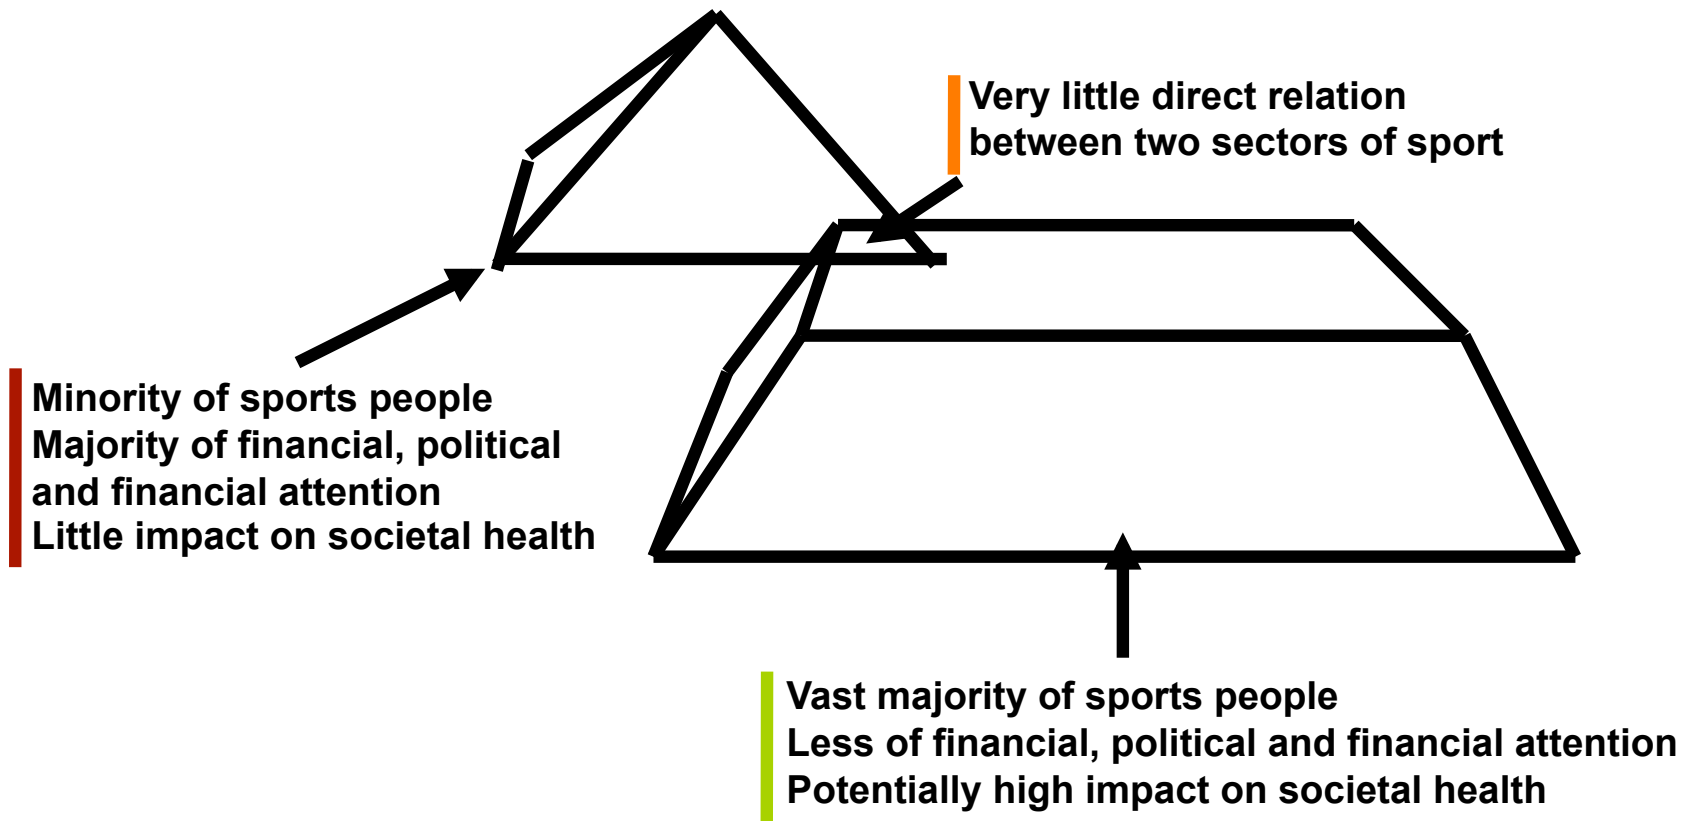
Very little direct relation between two sectors of sport

Minority of sports people
Majority of financial, political and financial attention
Little impact on societal health

Vast majority of sports people
Less of financial, political and financial attention
Potentially high impact on societal health